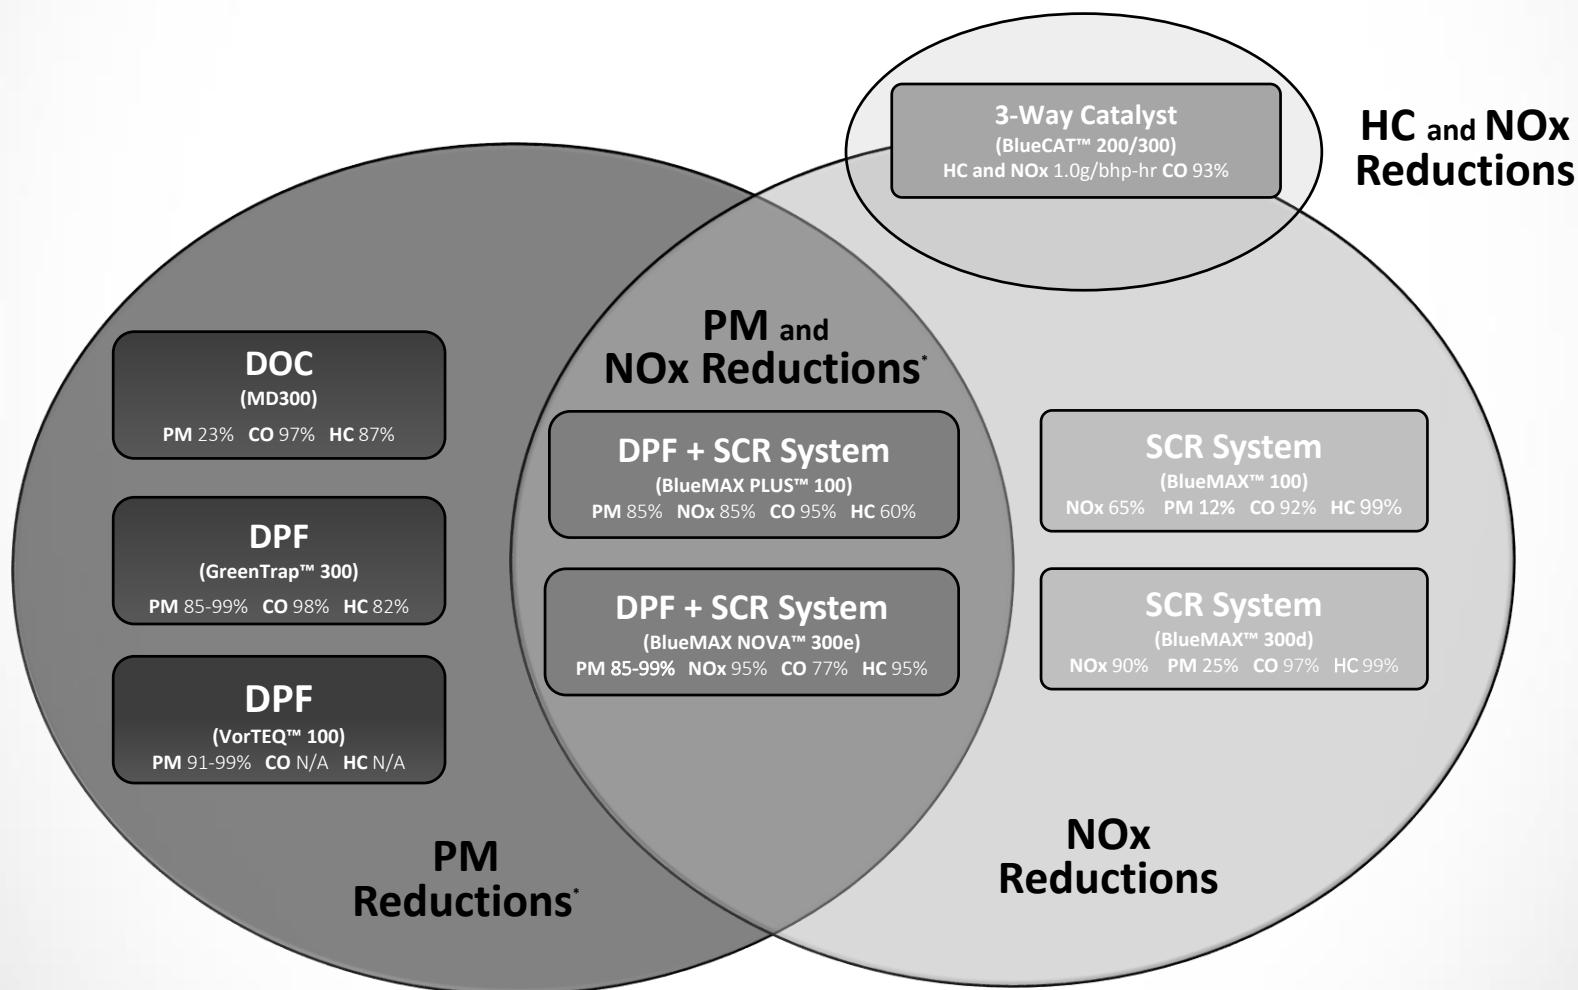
3-Way Catalyst
(BlueCAT™ 200/300)
HC and NOx 1.0g/bhp-hr CO 93%

HC and NOx Reductions

DOC
(MD300)
PM 23% CO 97% HC 87%

DPF
(GreenTrap™ 300)
PM 85-99% CO 98% HC 82%

DPF
(VorTEQ™ 100)
PM 91-99% CO N/A HC N/A

PM and NOx Reductions*

DPF + SCR System
(BlueMAX PLUS™ 100)
PM 85% NOx 85% CO 95% HC 60%

DPF + SCR System
(BlueMAX NOVA™ 300e)
PM 85-99% NOx 95% CO 77% HC 95%

SCR System
(BlueMAX™ 100)
NOx 65% PM 12% CO 92% HC 99%

SCR System
(BlueMAX™ 300d)
NOx 90% PM 25% CO 97% HC 99%

PM Reductions*

NOx Reductions